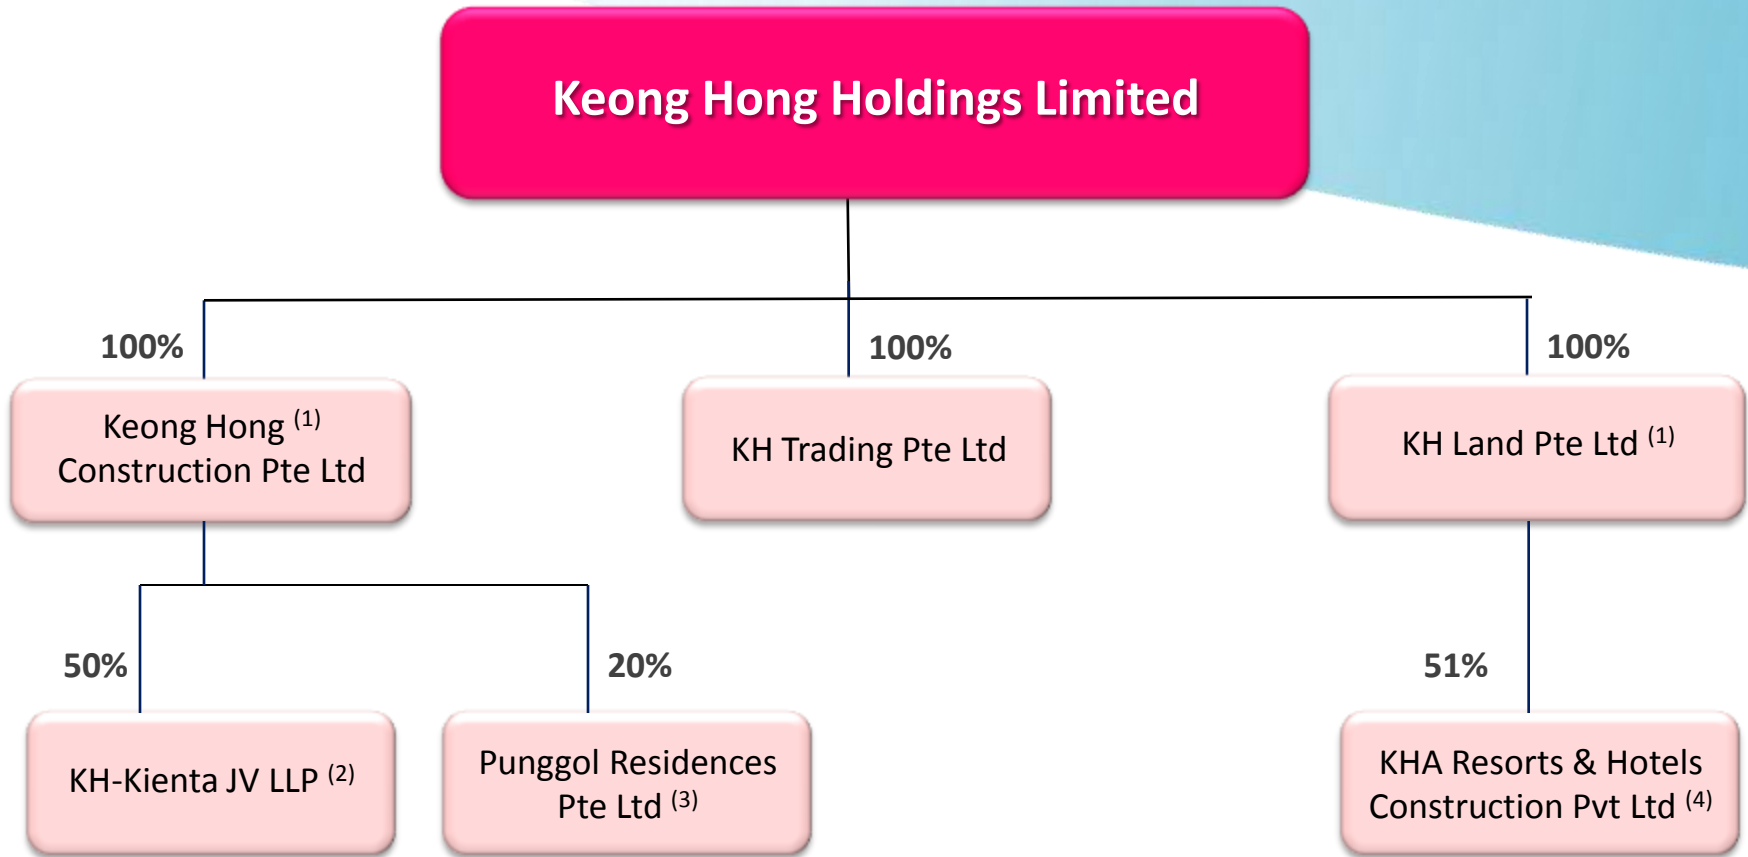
Keong Hong Holdings Limited

100%

Keong Hong $^{(1)}$ Construction Pte Ltd

100%

KH Trading Pte Ltd

100%

KH Land Pte Ltd $^{(1)}$

50%

KH-Kienta JV LLP $^{(2)}$

20%

Punggol Residences Pte Ltd $^{(3)}$

51%

KHA Resorts & Hotels Construction Pvt Ltd $^{(4)}$